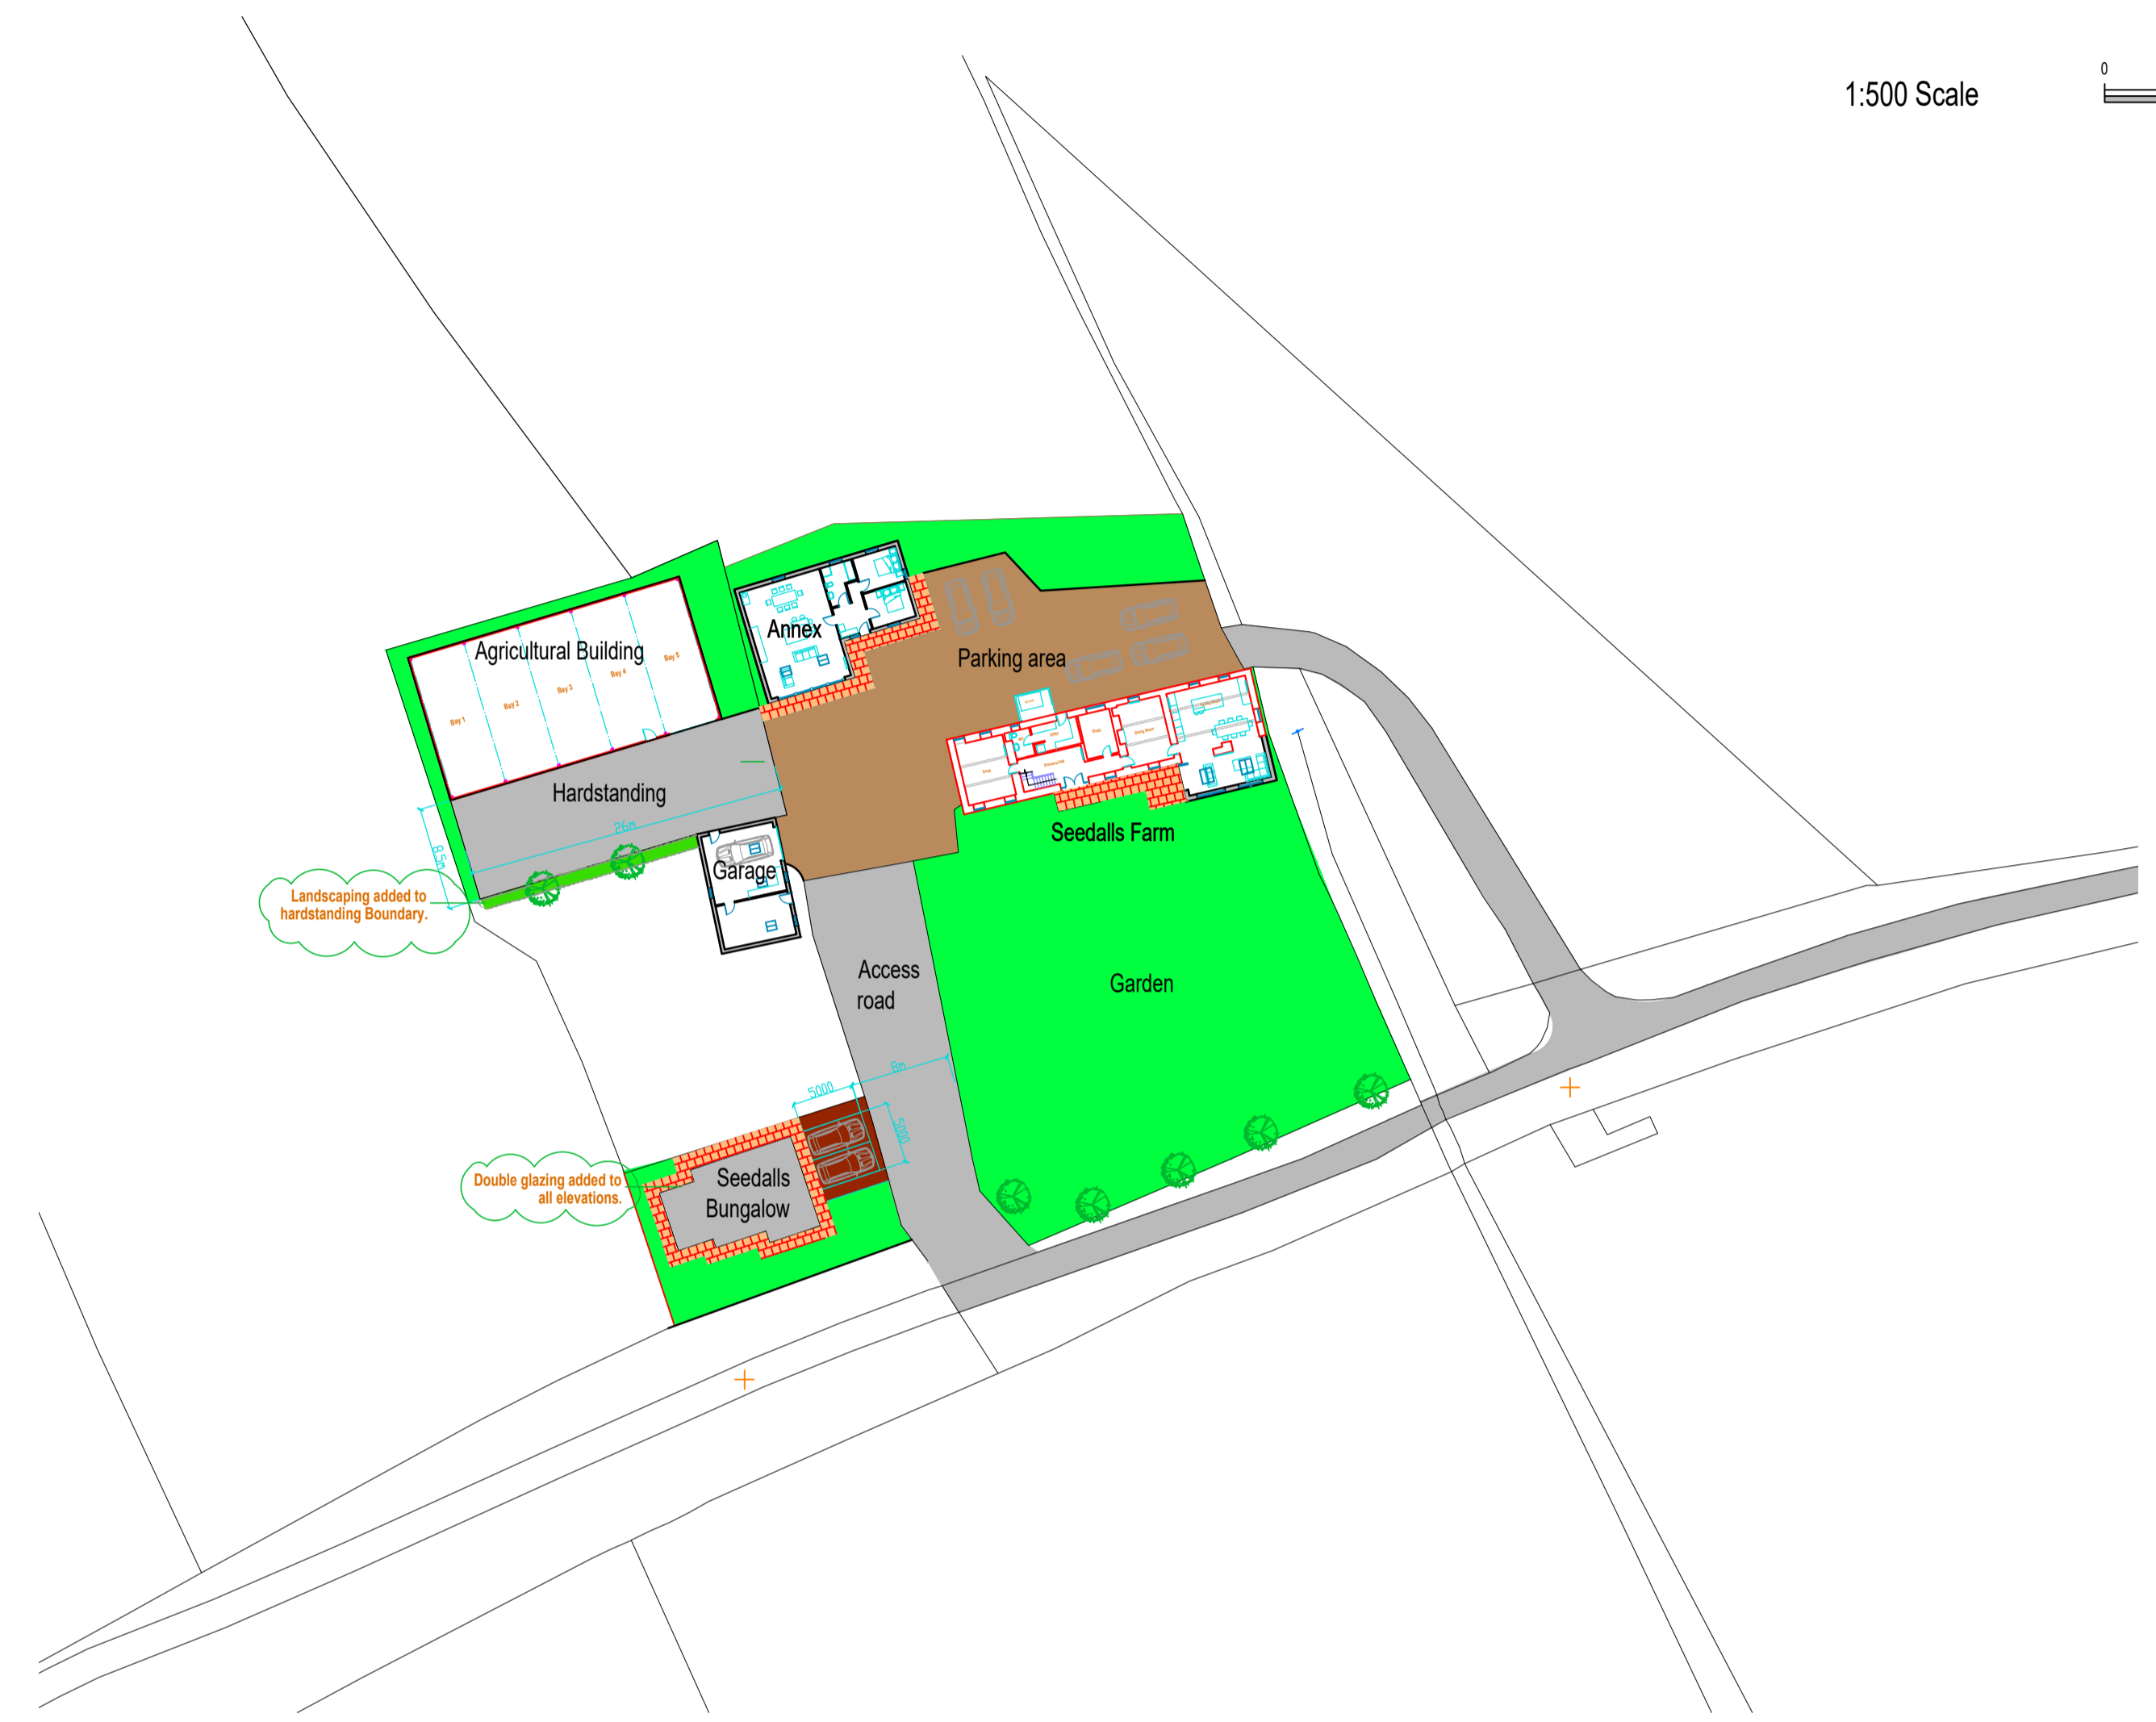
1:500 Scale

0

Agricultural Building

Bay 1

Bay 2

Bay 3

Bay 4

Bay 5

Annex

Parking area

Hardstanding

26m

8.5m

Garage

Seedalls Farm

Landscaping added to hardstanding Boundary.

Access road

Garden

8m

5000

5000

Double glazing added to all elevations.

Seedalls Bungalow